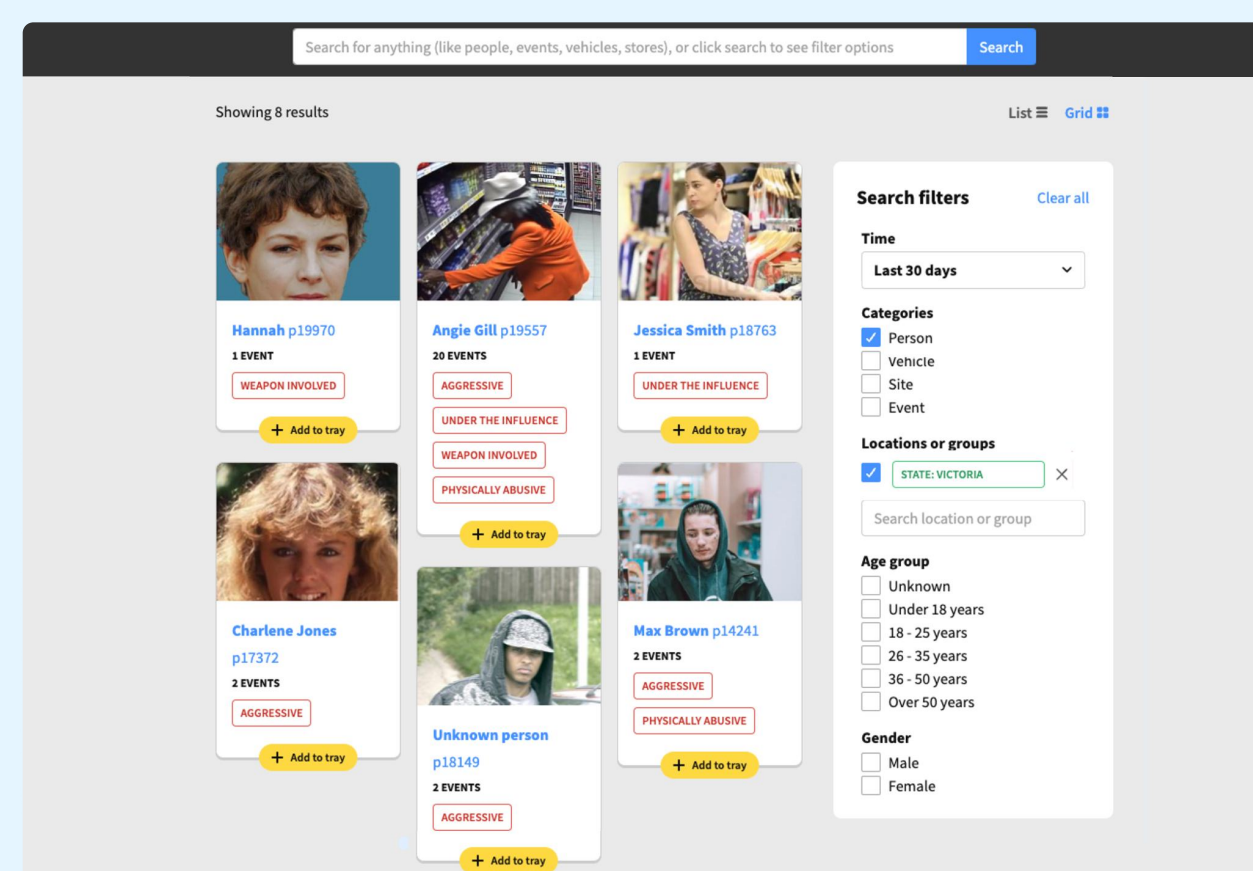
Search for anything (like people, events, vehicles, stores), or click search to see filter options

Search

Showing 8 results

List ☰ Grid

Hannah p19970
1 EVENT
WEAPON INVOLVED
+ Add to tray

Charlene Jones p17372
2 EVENTS
AGGRESSIVE
+ Add to tray

Angie Gill p19557
20 EVENTS
AGGRESSIVE
UNDER THE INFLUENCE
WEAPON INVOLVED
PHYSICALLY ABUSIVE
+ Add to tray

Unknown person p18149
2 EVENTS
AGGRESSIVE
+ Add to tray

Jessica Smith p18763
1 EVENT
UNDER THE INFLUENCE
+ Add to tray

Max Brown p14241
2 EVENTS
AGGRESSIVE
PHYSICALLY ABUSIVE
+ Add to tray

Search filters
Clear all

Time
Last 30 days

Categories
Person
Vehicle
Site
Event

Locations or groups
STATE: VICTORIA
Search location or group

Age group
Unknown
Under 18 years
18 - 25 years
26 - 35 years
36 - 50 years
Over 50 years

Gender
Male
Female